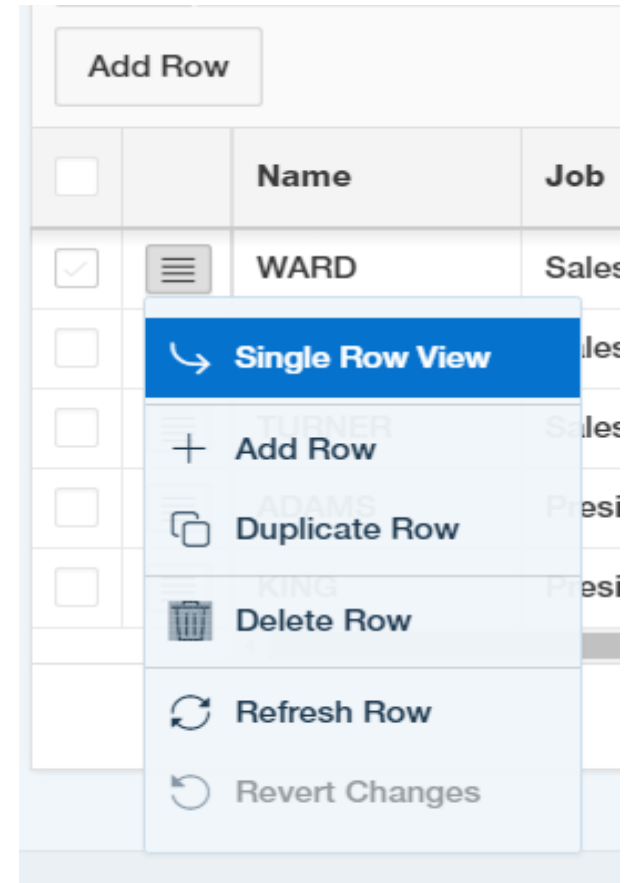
Add Row

| | | Name | Job |
|---|---|---|---|
| | | WARD | Sales |
| | | | ales |
| | | TURNER | Sales |
| | | ADAMS | Presi |
| | | KING | Presi |

Single Row View
Add Row
Duplicate Row
Delete Row
Refresh Row
Revert Changes